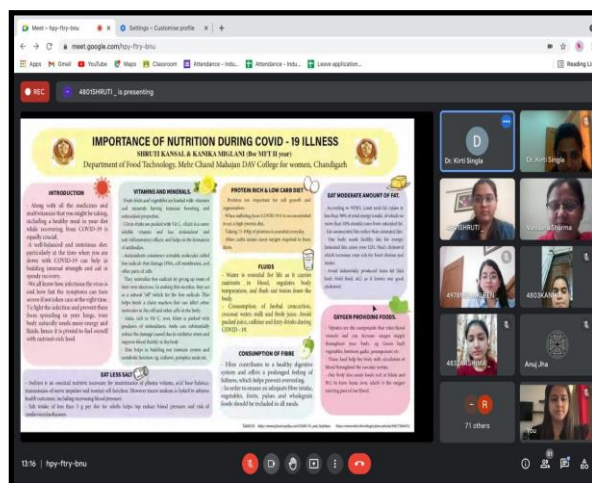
Meet - hpy-ftry-bnu
Settings - Customise profile
meet.google.com/hpy-ftry-bnu
Apps Gmail YouTube Maps Classroom Attendance - Indu... Attendance - Indu... Leave application...
Reading list
REC
4601SHRUTI_is presenting

IMPORTANCE OF NUTRITION DURING COVID - 19 ILLNESS
SHRUTI KANSAL & KANIKA MIGLANI (Bsc MFT II year)
Department of Food Technology, Mehr Chand Mahajan DAV College for women, Chandigarh

INTRODUCTION
VITAMINS AND MINERALS
PROTEIN RICH & LOW CARB DIET
EAT MODERATE AMOUNT OF FAT
FLUIDS
OXYGEN PROVIDING FOODS.
EAT LESS SALT
CONSUMPTION OF FIBRE

D
Dr. Kirti Singla
Dr. Kirti Singla
SHRUTI
Vandana Sharma
4978KANIKA MIGLANI
4830KANIKA
4832ANSHIMA
Anuj Jha
R
71 others
You

13:16 | hpy-ftry-bnu